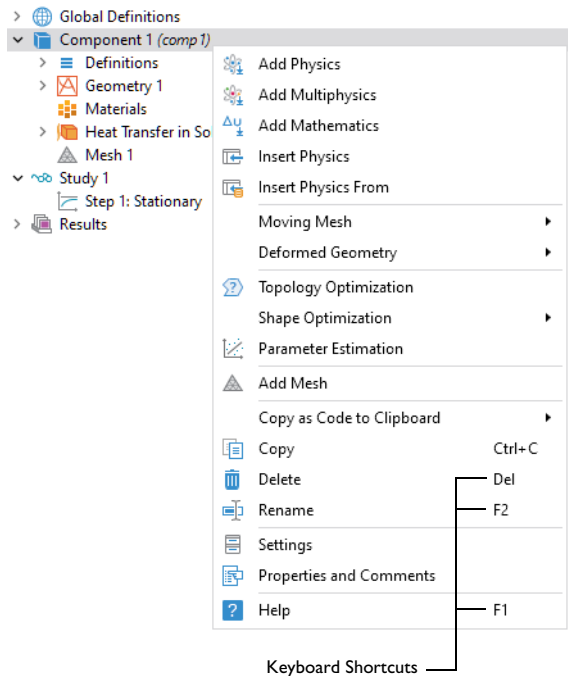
Global Definitions
Component 1 *(comp 1)*
Definitions
Geometry 1
Materials
Heat Transfer in So
Mesh 1
Study 1
Step 1: Stationary
Results

Add Physics
Add Multiphysics
Add Mathematics
Insert Physics
Insert Physics From
Moving Mesh
Deformed Geometry
Topology Optimization
Shape Optimization
Parameter Estimation
Add Mesh
Copy as Code to Clipboard
Copy Ctrl+C
Delete Del
Rename F2
Settings
Properties and Comments
Help F1

Keyboard Shortcuts